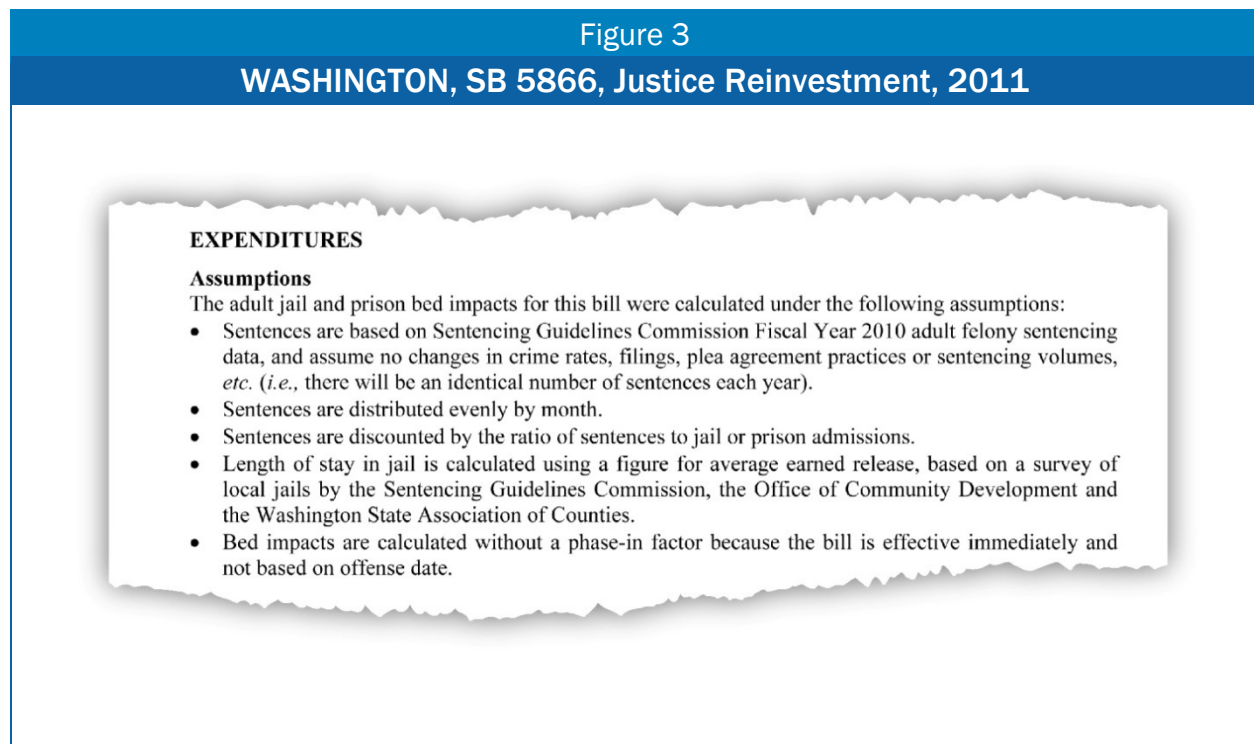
Figure 3

WASHINGTON, SB 5866, Justice Reinvestment, 2011

**EXPENDITURES**

**Assumptions**
The adult jail and prison bed impacts for this bill were calculated under the following assumptions:

- Sentences are based on Sentencing Guidelines Commission Fiscal Year 2010 adult felony sentencing data, and assume no changes in crime rates, filings, plea agreement practices or sentencing volumes, *etc.* (*i.e.,* there will be an identical number of sentences each year).
- Sentences are distributed evenly by month.
- Sentences are discounted by the ratio of sentences to jail or prison admissions.
- Length of stay in jail is calculated using a figure for average earned release, based on a survey of local jails by the Sentencing Guidelines Commission, the Office of Community Development and the Washington State Association of Counties.
- Bed impacts are calculated without a phase-in factor because the bill is effective immediately and not based on offense date.